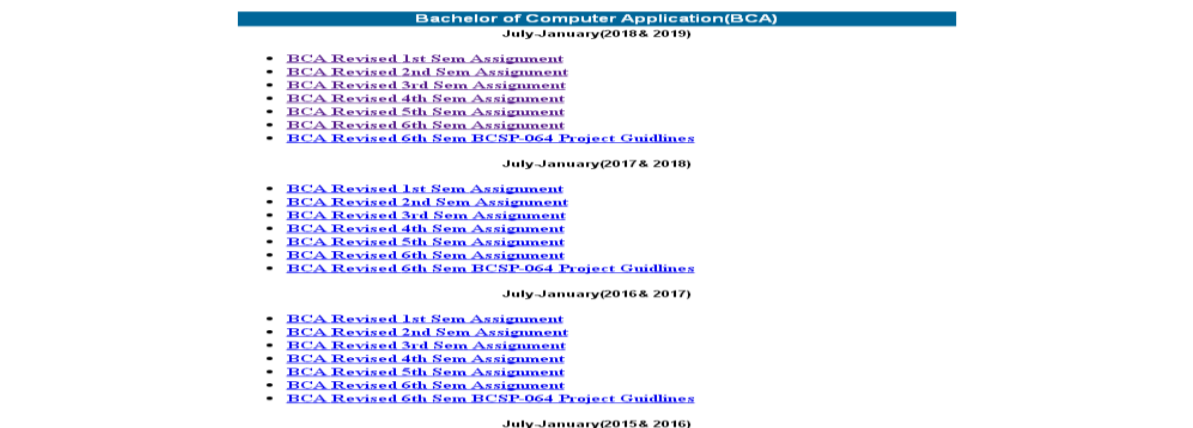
Bachelor of Computer Application(BCA)

July-January(2018& 2019)

- BCA Revised 1st Sem Assignment
- BCA Revised 2nd Sem Assignment
- BCA Revised 3rd Sem Assignment
- BCA Revised 4th Sem Assignment
- BCA Revised 5th Sem Assignment
- BCA Revised 6th Sem Assignment
- BCA Revised 6th Sem BCSP-064 Project Guidlines

July-January(2017& 2018)

- BCA Revised 1st Sem Assignment
- BCA Revised 2nd Sem Assignment
- BCA Revised 3rd Sem Assignment
- BCA Revised 4th Sem Assignment
- BCA Revised 5th Sem Assignment
- BCA Revised 6th Sem Assignment
- BCA Revised 6th Sem BCSP-064 Project Guidlines

July-January(2016& 2017)

- BCA Revised 1st Sem Assignment
- BCA Revised 2nd Sem Assignment
- BCA Revised 3rd Sem Assignment
- BCA Revised 4th Sem Assignment
- BCA Revised 5th Sem Assignment
- BCA Revised 6th Sem Assignment
- BCA Revised 6th Sem BCSP-064 Project Guidlines

July-January(2015& 2016)